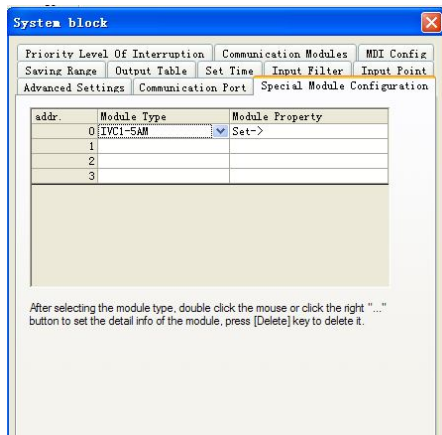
System block

Priority Level Of Interruption | Communication Modules | MDI Config
Saving Range | Output Table | Set Time | Input Filter | Input Point
Advanced Settings | Communication Port | Special Module Configuration

| addr. | Module Type | Module Property |
|---|---|---|
| 0 | IVC1-5AM | Set-> |
| 1 | | |
| 2 | | |
| 3 | | |

After selecting the module type, double click the mouse or click the right "..." button to set the detail info of the module, press [Delete] key to delete it.